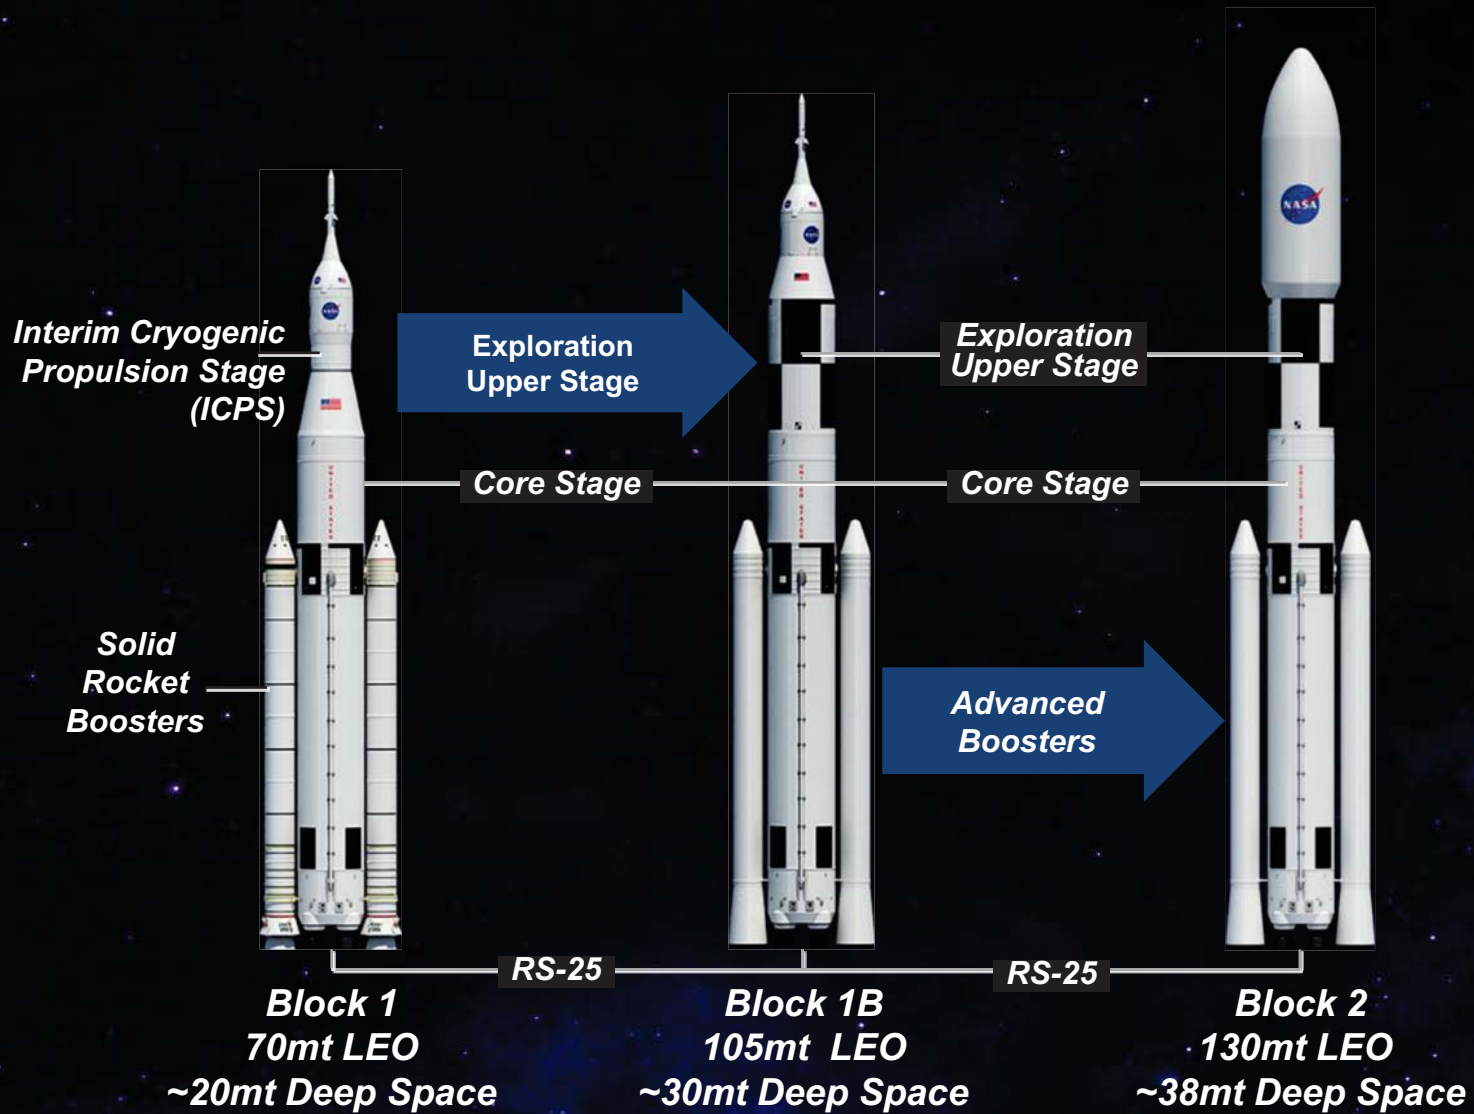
Interim Cryogenic Propulsion Stage (ICPS)

Exploration Upper Stage

Exploration Upper Stage

Core Stage

Core Stage

Solid Rocket Boosters

Advanced Boosters

RS-25

RS-25

Block 1
70mt LEO
~20mt Deep Space

Block 1B
105mt LEO
~30mt Deep Space

Block 2
130mt LEO
~38mt Deep Space